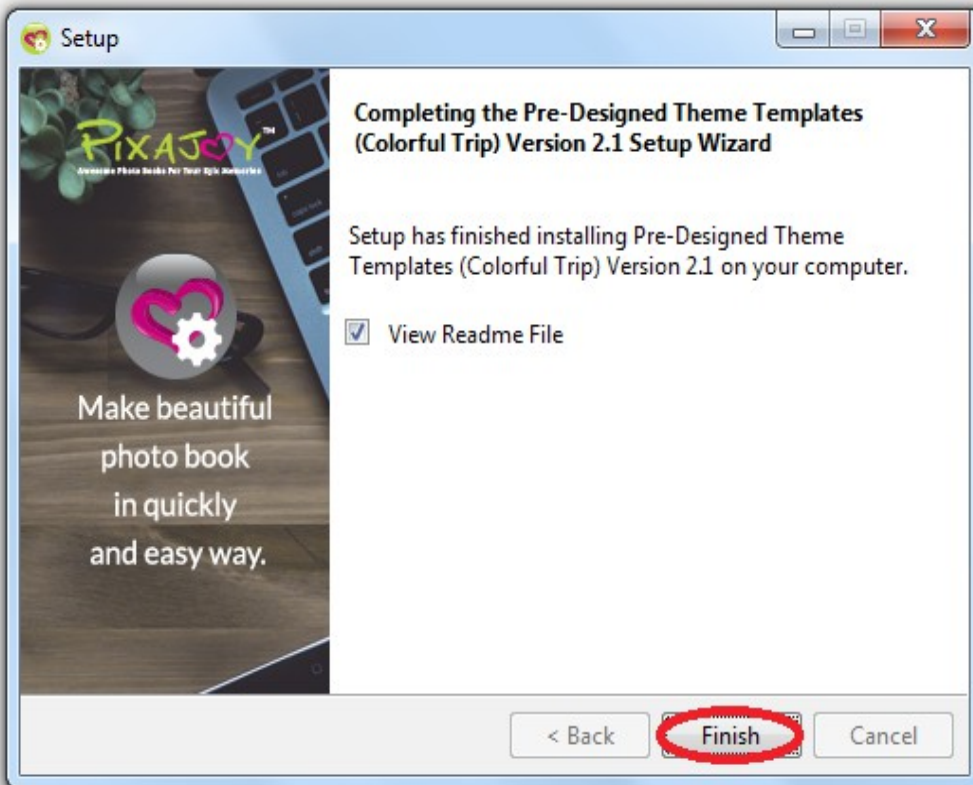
Setup

PIXAJOY™
Awesome Photo Books For Your Epic Memories

Make beautiful photo book in quickly and easy way.

Completing the Pre-Designed Theme Templates (Colorful Trip) Version 2.1 Setup Wizard

Setup has finished installing Pre-Designed Theme Templates (Colorful Trip) Version 2.1 on your computer.

View Readme File

< Back
Finish
Cancel